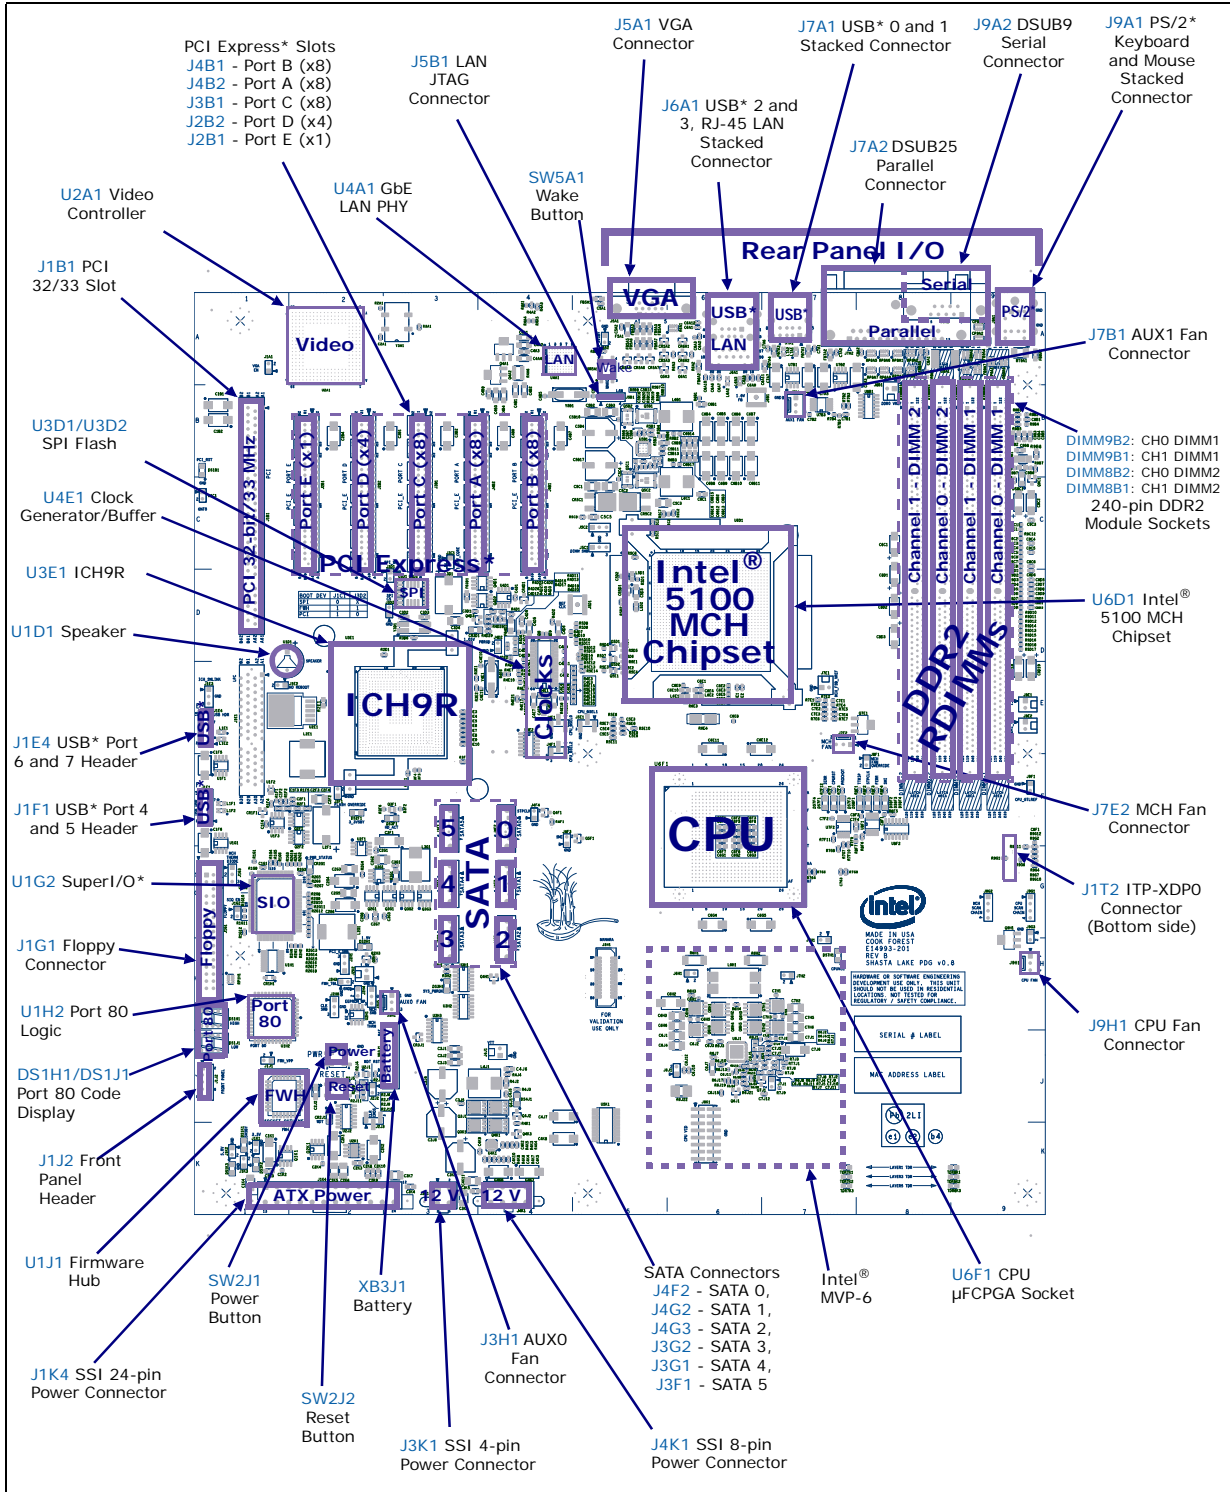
PCI Express* Slots
J4B1 - Port B (x8)
J4B2 - Port A (x8)
J3B1 - Port C (x8)
J2B2 - Port D (x4)
J2B1 - Port E (x1)

J5B1 LAN JTAG Connector

J5A1 VGA Connector

J7A1 USB* 0 and 1 Stacked Connector

J9A2 DSUB9 Serial Connector

J9A1 PS/2* Keyboard and Mouse Stacked Connector

J6A1 USB* 2 and 3, RJ-45 LAN Stacked Connector

J7A2 DSUB25 Parallel Connector

U2A1 Video Controller

U4A1 GbE LAN PHY

SW5A1 Wake Button

J1B1 PCI 32/33 Slot

Rear Panel I/O

VGA
USB* LAN
USB*
Serial
Parallel
PS/2*

J7B1 AUX1 Fan Connector

Video
LAN
Wake

U3D1/U3D2 SPI Flash

DIMM9B2: CH0 DIMM1
DIMM9B1: CH1 DIMM1
DIMM8B2: CH0 DIMM2
DIMM8B1: CH1 DIMM2
240-pin DDR2 Module Sockets

U4E1 Clock Generator/Buffer

PCI 32-Bit/33 MHz
Port E (x1)
Port D (x4)
Port C (x8)
Port A (x8)
Port B (x8)
PCI Express*
SPI

Intel® 5100 MCH Chipset

Channel 1 - DIMM 2
Channel 0 - DIMM 2
Channel 1 - DIMM 1
Channel 0 - DIMM 1
DDR2 RDIMMs

U3E1 ICH9R

U6D1 Intel® 5100 MCH Chipset

U1D1 Speaker

ICH9R
Clocks

J1E4 USB* Port 6 and 7 Header

USB

CPU

J1F1 USB* Port 4 and 5 Header

USB

J7E2 MCH Fan Connector

5 0
4 1
3 2
SATA

J1T2 ITP-XDP0 Connector (Bottom side)

U1G2 SuperI/O*

SIO

J1G1 Floppy Connector

Floppy

U1H2 Port 80 Logic

Port 80
Port 80

J9H1 CPU Fan Connector

DS1H1/DS1J1 Port 80 Code Display

Power
Reset
Battery
FWH

J1J2 Front Panel Header

ATX Power
12 V
12 V

U1J1 Firmware Hub

SW2J1 Power Button

XB3J1 Battery

SATA Connectors
J4F2 - SATA 0,
J4G2 - SATA 1,
J4G3 - SATA 2,
J3G2 - SATA 3,
J3G1 - SATA 4,
J3F1 - SATA 5

Intel® MVP-6

U6F1 CPU µFCPGA Socket

J3H1 AUX0 Fan Connector

J1K4 SSI 24-pin Power Connector

SW2J2 Reset Button

J3K1 SSI 4-pin Power Connector

J4K1 SSI 8-pin Power Connector

SERIAL # LABEL
MAC ADDRESS LABEL